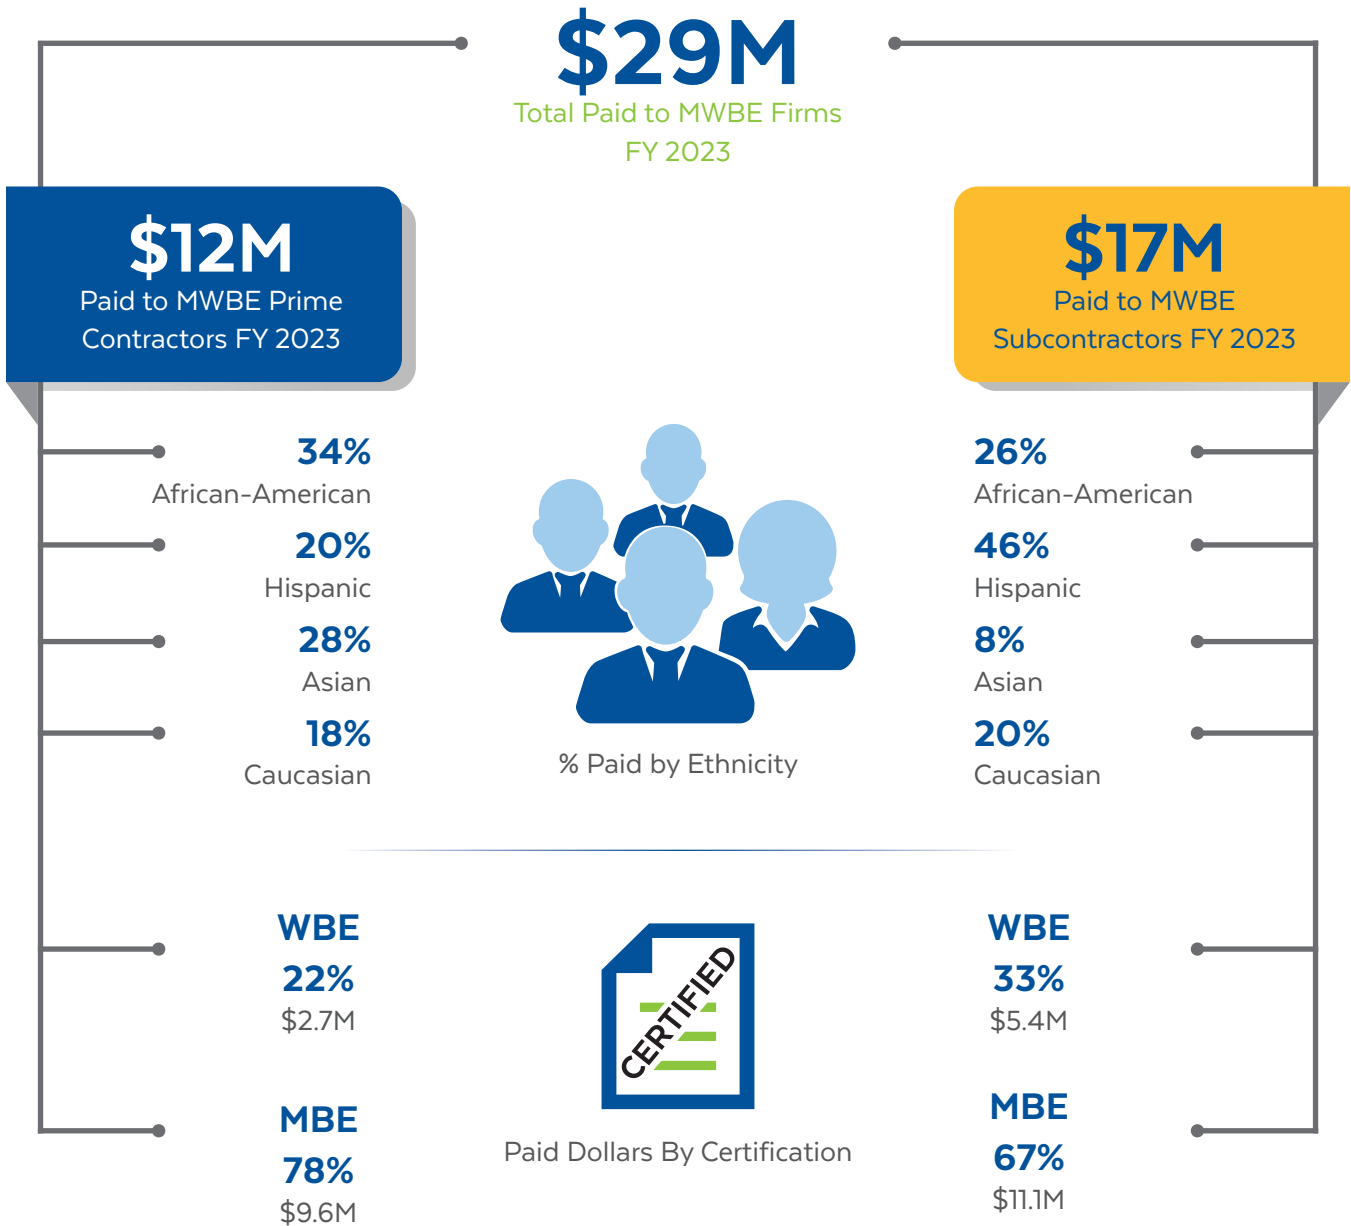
$29M
Total Paid to MWBE Firms FY 2023

$12M
Paid to MWBE Prime Contractors FY 2023

$17M
Paid to MWBE Subcontractors FY 2023

34%
African-American

20%
Hispanic

28%
Asian

18%
Caucasian

% Paid by Ethnicity

26%
African-American

46%
Hispanic

8%
Asian

20%
Caucasian

WBE
22%
$2.7M

MBE
78%
$9.6M

CERTIFIED

Paid Dollars By Certification

WBE
33%
$5.4M

MBE
67%
$11.1M